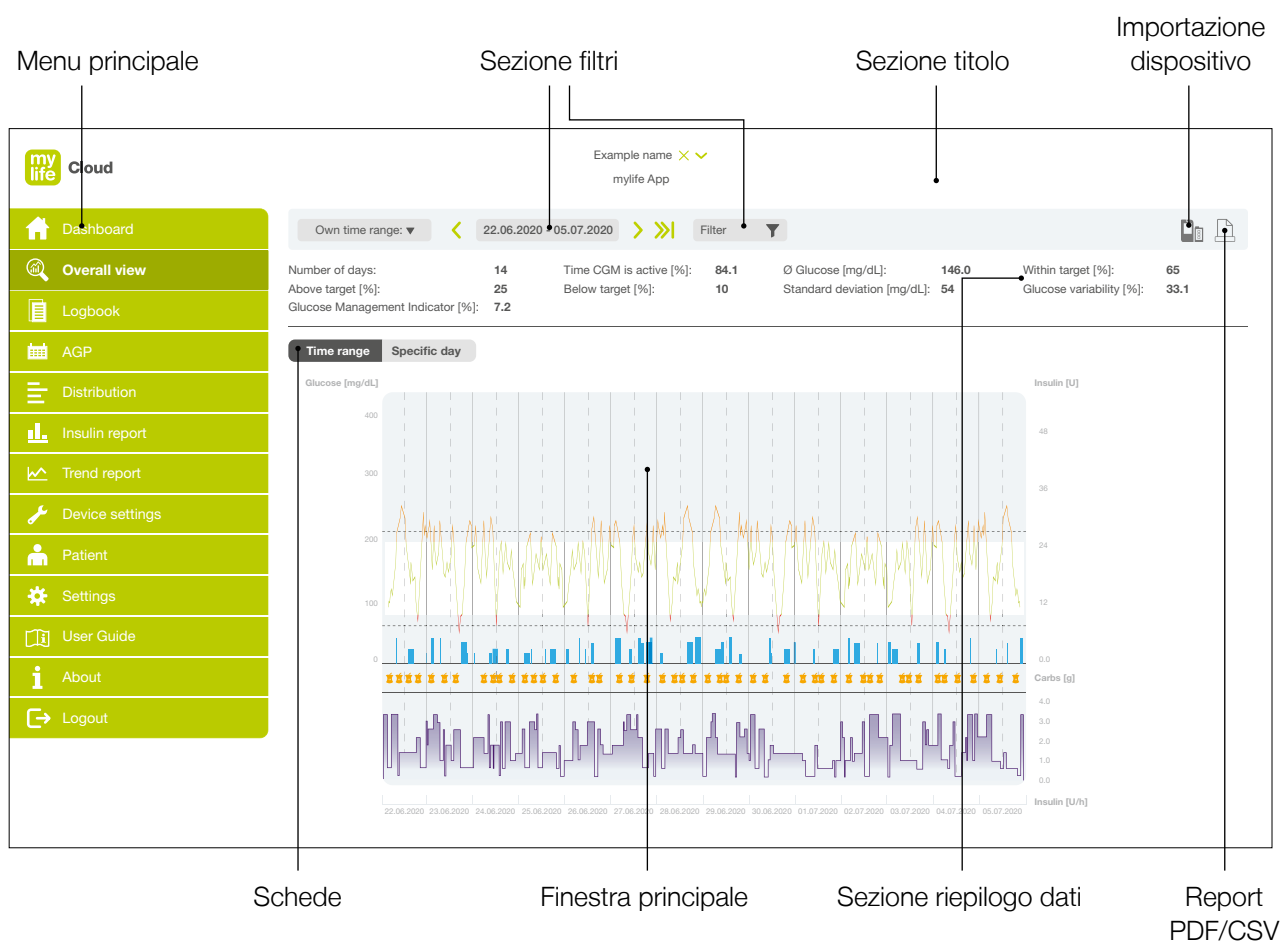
Menu principale

Sezione filtri

Sezione titolo

Importazione dispositivo

my life Cloud

Example name
mylife App

Dashboard
Overall view
Logbook
AGP
Distribution
Insulin report
Trend report
Device settings
Patient
Settings
User Guide
About
Logout

Own time range: ▼
22.06.2020 - 05.07.2020
Filter

| | | | | | | | |
|---|---|---|---|---|---|---|---|
| Number of days: | 14 | Time CGM is active [%]: | 84.1 | Ø Glucose [mg/dL]: | 146.0 | Within target [%]: | 65 |
| Above target [%]: | 25 | Below target [%]: | 10 | Standard deviation [mg/dL]: | 54 | Glucose variability [%]: | 33.1 |
| Glucose Management Indicator [%]: | 7.2 | | | | | | |

Time range
Specific day

Glucose [mg/dL]
400
300
200
100
0

Insulin [U]
48
36
24
12
0.0

Carbs [g]
4.0
3.0
2.0
1.0
0.0
Insulin [U/h]

22.06.2020 23.06.2020 24.06.2020 25.06.2020 26.06.2020 27.06.2020 28.06.2020 29.06.2020 30.06.2020 01.07.2020 02.07.2020 03.07.2020 04.07.2020 05.07.2020

Schede

Finestra principale

Sezione riepilogo dati

Report PDF/CSV